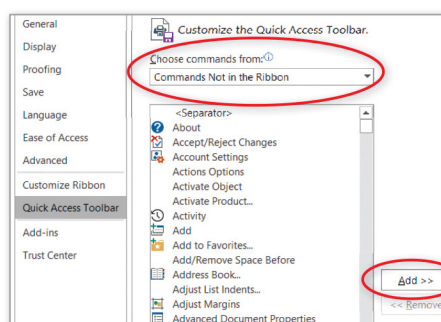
General
Display
Proofing
Save
Language
Ease of Access
Advanced
Customize Ribbon
Quick Access Toolbar
Add-ins
Trust Center

Customize the Quick Access Toolbar.

Choose commands from:ⓘ
Commands Not in the Ribbon

<Separator>
About
Accept/Reject Changes
Account Settings
Actions Options
Activate Object
Activate Product...
Activity
Add
Add to Favorites...
Add/Remove Space Before
Address Book...
Adjust List Indents...
Adjust Margins
Advanced Document Properties

Add >>
<< Remove